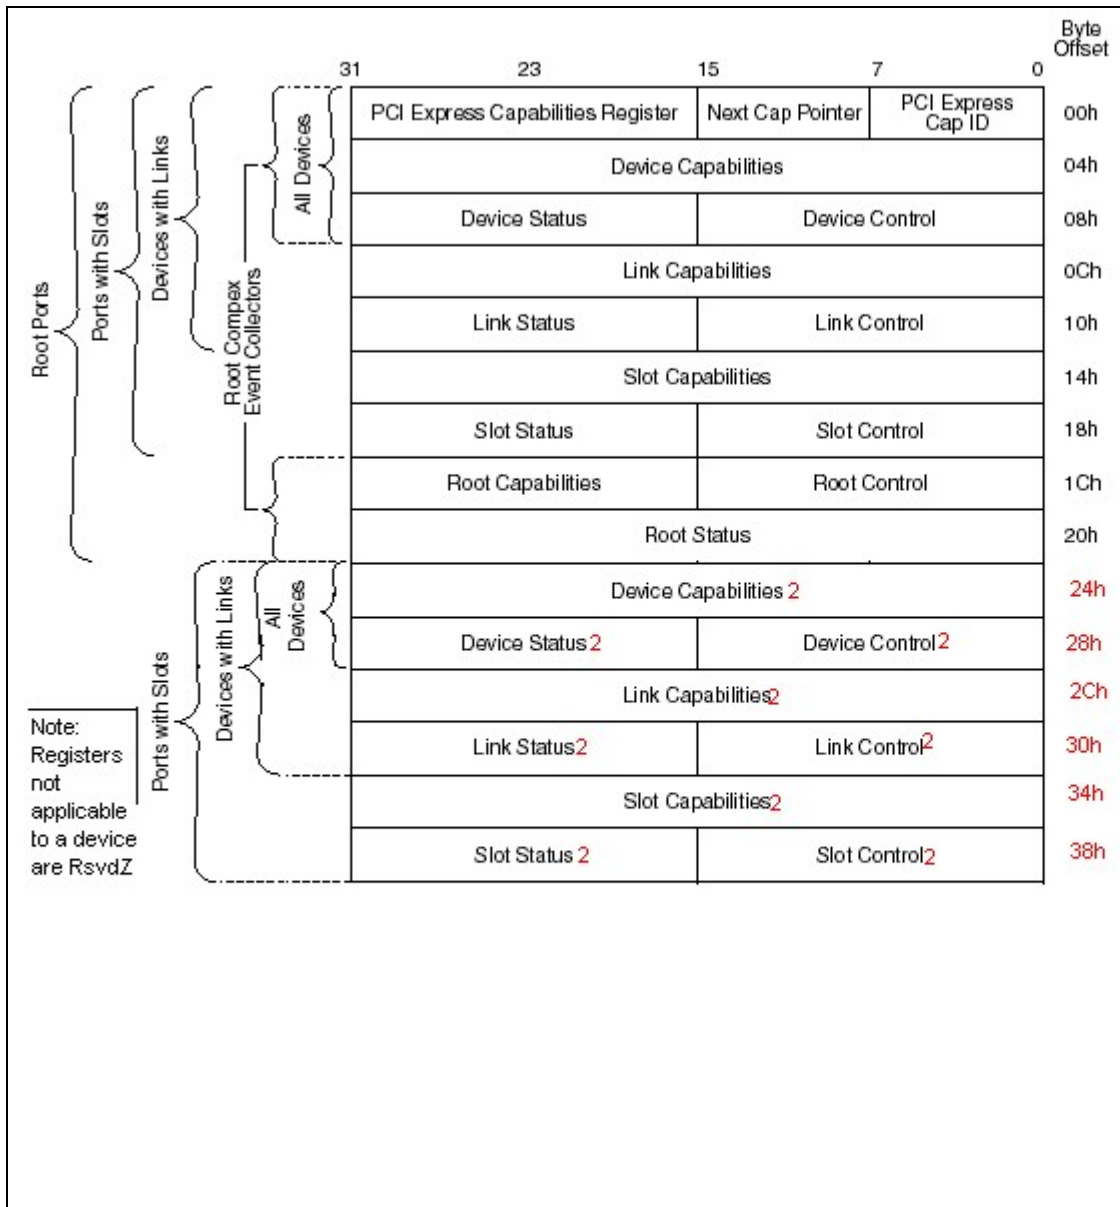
Byte Offset

| 31 | 23 | 15 | 7 | 0 | |
|---|---|---|---|---|---|
| PCI Express Capabilities Register | | Next Cap Pointer | PCI Express Cap ID | | 00h |
| Device Capabilities | | | | | 04h |
| Device Status | | Device Control | | | 08h |
| Link Capabilities | | | | | 0Ch |
| Link Status | | Link Control | | | 10h |
| Slot Capabilities | | | | | 14h |
| Slot Status | | Slot Control | | | 18h |
| Root Capabilities | | Root Control | | | 1Ch |
| Root Status | | | | | 20h |
| Device Capabilities 2 | | | | | 24h |
| Device Status 2 | | Device Control 2 | | | 28h |
| Link Capabilities 2 | | | | | 2Ch |
| Link Status 2 | | Link Control 2 | | | 30h |
| Slot Capabilities 2 | | | | | 34h |
| Slot Status 2 | | Slot Control 2 | | | 38h |

Root Ports

Ports with Slots

Devices with Links

Root Compex Event Collectors

All Devices

Ports with Slots

Devices with Links

All Devices

Note: Registers not applicable to a device are RsvdZ